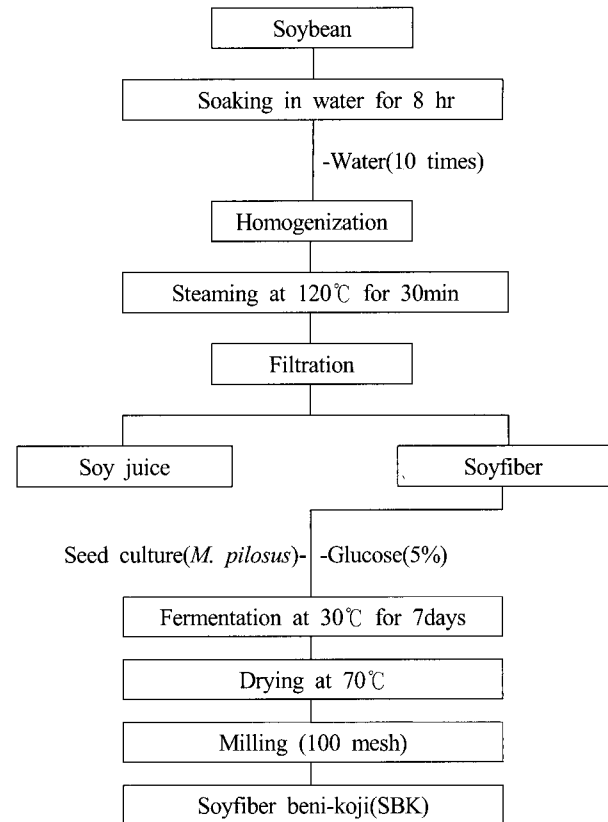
Soybean

Soaking in water for 8 hr

-Water(10 times)

Homogenization

Steaming at 120℃ for 30min

Filtration

Soy juice

Soyfiber

Seed culture(*M. pilosus*)-

-Glucose(5%)

Fermentation at 30℃ for 7days

Drying at 70℃

Milling (100 mesh)

Soyfiber beni-koji(SBK)